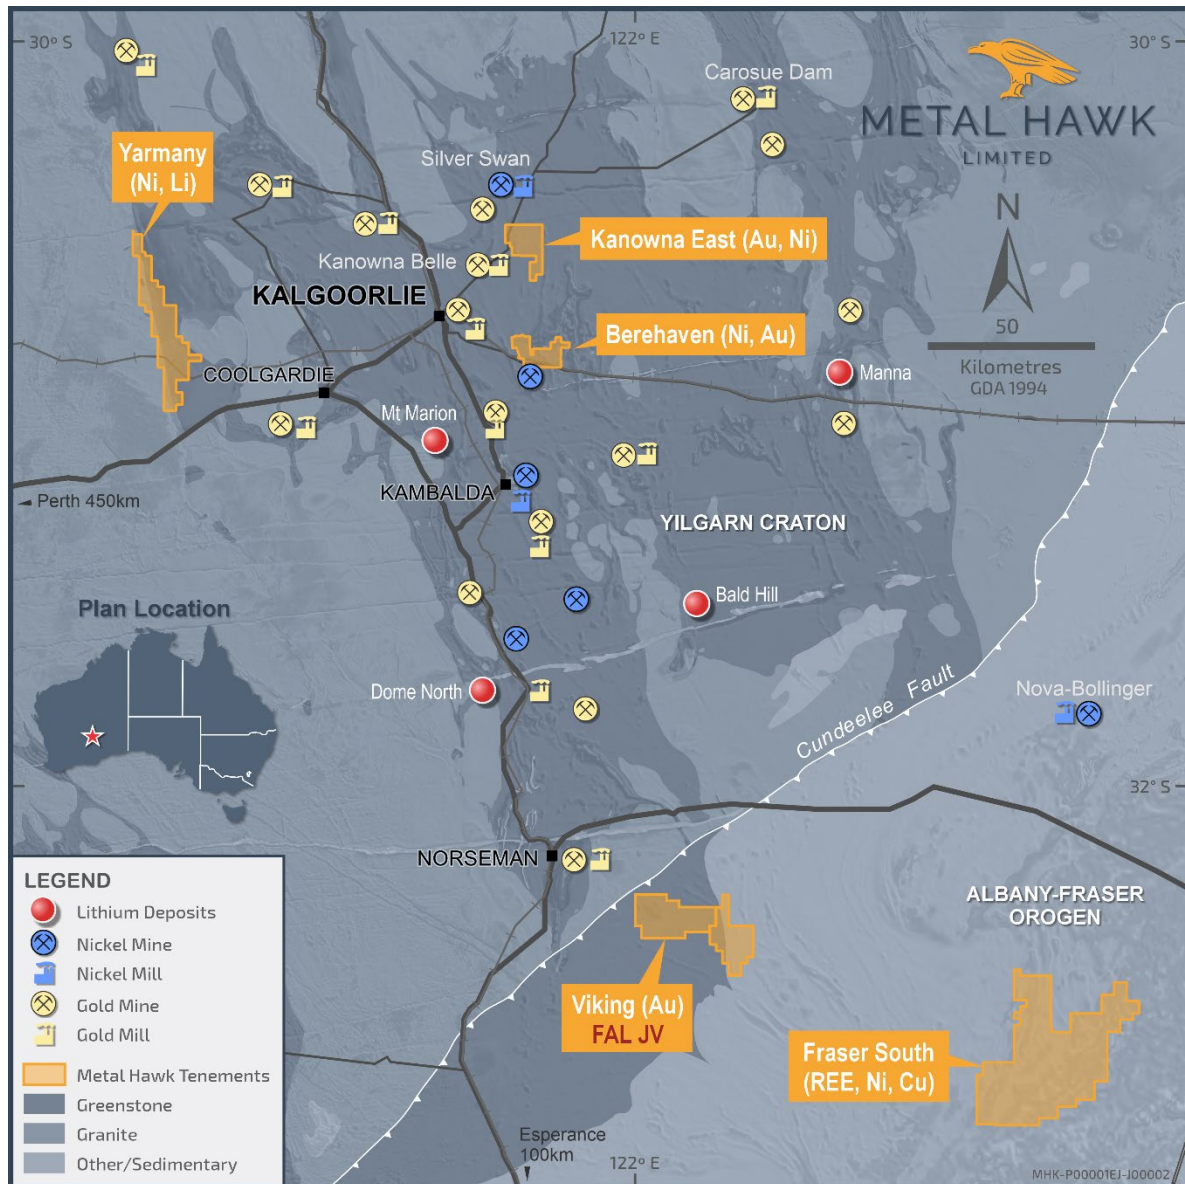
30° S
122° E
30° S
METAL HAWK
LIMITED
Carosue Dam
Yarmany (Ni, Li)
Silver Swan
Kanowna East (Au, Ni)
Kanowna Belle
KALGOORLIE
N
50
Kilometres
GDA 1994
Berehaven (Ni, Au)
Manna
COOLGARDIE
Mt Marion
KAMBALDA
Perth 450km
YILGARN CRATON
Plan Location
Bald Hill
Dome North
Nova-Bollinger
Cundeelee Fault
32° S
NORSEMAN
LEGEND
Lithium Deposits
Nickel Mine
Nickel Mill
Gold Mine
Gold Mill
Metal Hawk Tenements
Greenstone
Granite
Other/Sedimentary
ALBANY-FRASER OROGEN
Viking (Au)
FAL JV
Fraser South (REE, Ni, Cu)
Esperance 100km
122° E
MHK-P00001EJ-J00002